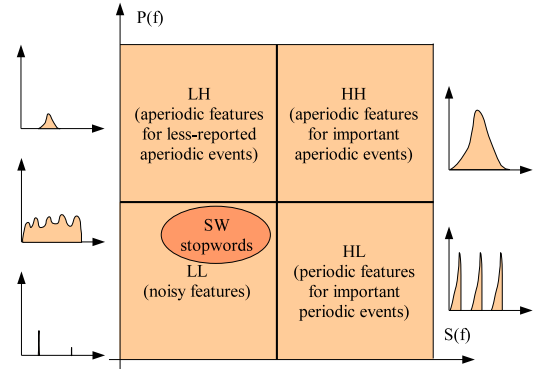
P(f)

LH
(aperiodic features for less-reported aperiodic events)

HH
(aperiodic features for important aperiodic events)

SW
stopwords

LL
(noisy features)

HL
(periodic features for important periodic events)

S(f)